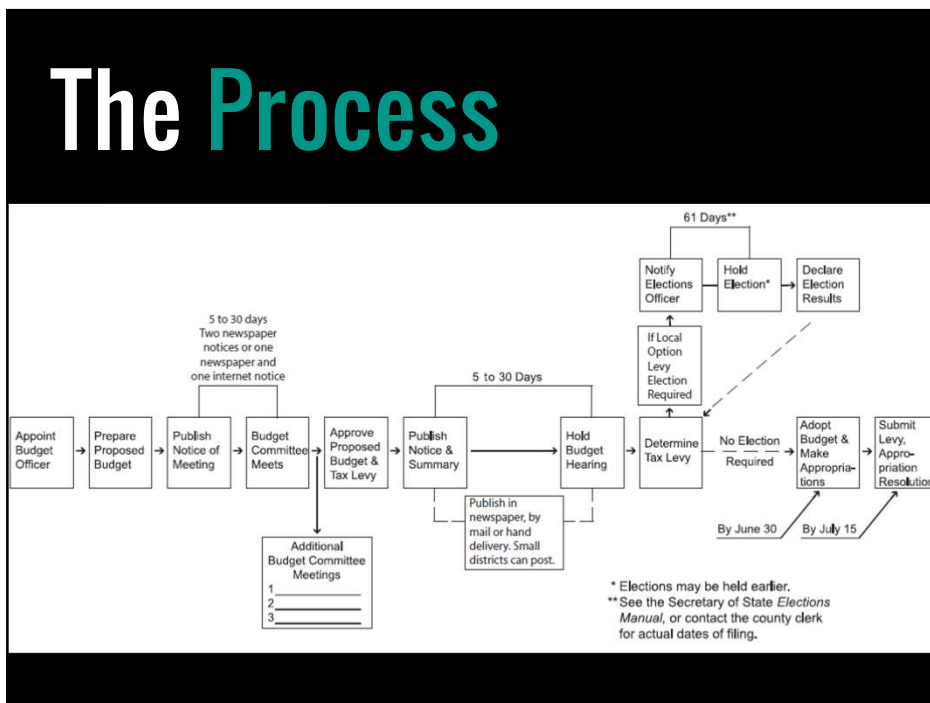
The Process

61 Days**

Notify Elections Officer

Hold Election*

Declare Election Results

If Local Option Levy Election Required

5 to 30 days
Two newspaper notices or one newspaper and one internet notice

5 to 30 Days

Appoint Budget Officer

Prepare Proposed Budget

Publish Notice of Meeting

Budget Committee Meets

Approve Proposed Budget & Tax Levy

Publish Notice & Summary

Hold Budget Hearing

Determine Tax Levy

No Election Required

Adopt Budget & Make Appropriations

Submit Levy, Appropriation Resolution

Publish in newspaper, by mail or hand delivery. Small districts can post.

Additional Budget Committee Meetings
1. ________
2. ________
3. ________

By June 30

By July 15

* Elections may be held earlier.
** See the Secretary of State *Elections Manual*, or contact the county clerk for actual dates of filing.